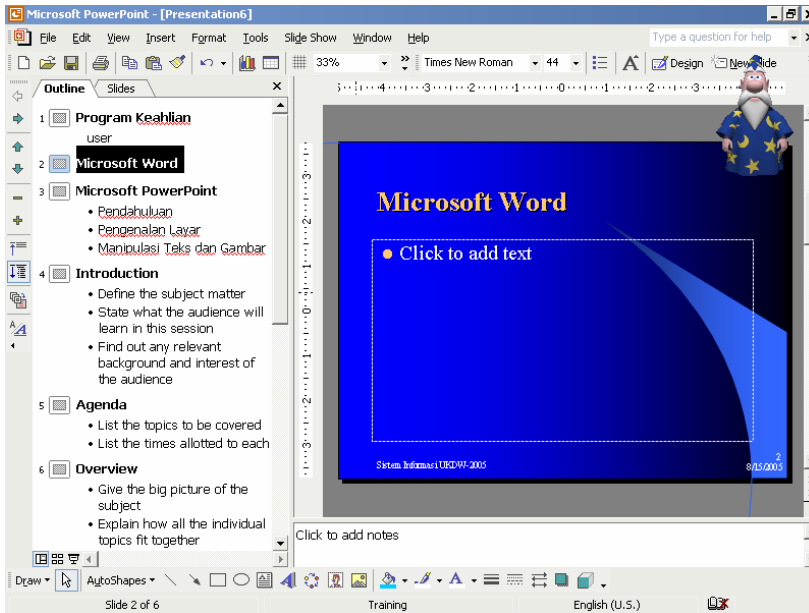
Microsoft PowerPoint - [Presentation6]

File Edit View Insert Format Tools Slide Show Window Help

Type a question for help

33%

Times New Roman 44

Design New Slide

Outline Slides

1 Program Keahlian
user

2 Microsoft Word

3 Microsoft PowerPoint
• Pendahuluan
• Pengenalan Layar
• Manipulasi Teks dan Gambar

4 Introduction
• Define the subject matter
• State what the audience will learn in this session
• Find out any relevant background and interest of the audience

5 Agenda
• List the topics to be covered
• List the times allotted to each

6 Overview
• Give the big picture of the subject
• Explain how all the individual topics fit together

Microsoft Word

• Click to add text

Sistem Informasi UKDW-2005

2
8/15/2005

Click to add notes

Draw AutoShapes

Slide 2 of 6 Training English (U.S.)